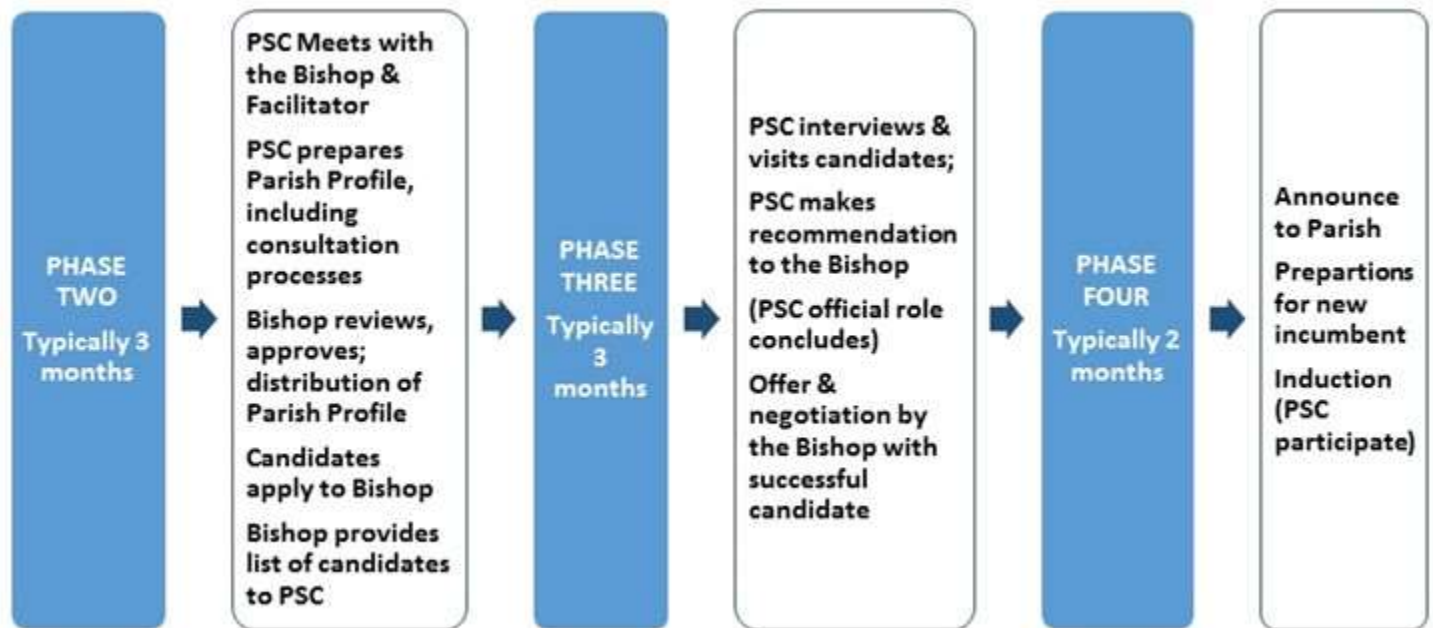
PHASE TWO
Typically 3 months

PSC Meets with the Bishop & Facilitator

PSC prepares Parish Profile, including consultation processes

Bishop reviews, approves; distribution of Parish Profile

Candidates apply to Bishop

Bishop provides list of candidates to PSC

PHASE THREE
Typically 3 months

PSC interviews & visits candidates;

PSC makes recommendation to the Bishop

(PSC official role concludes)

Offer & negotiation by the Bishop with successful candidate

PHASE FOUR
Typically 2 months

Announce to Parish

Prepartions for new incumbent

Induction (PSC participate)